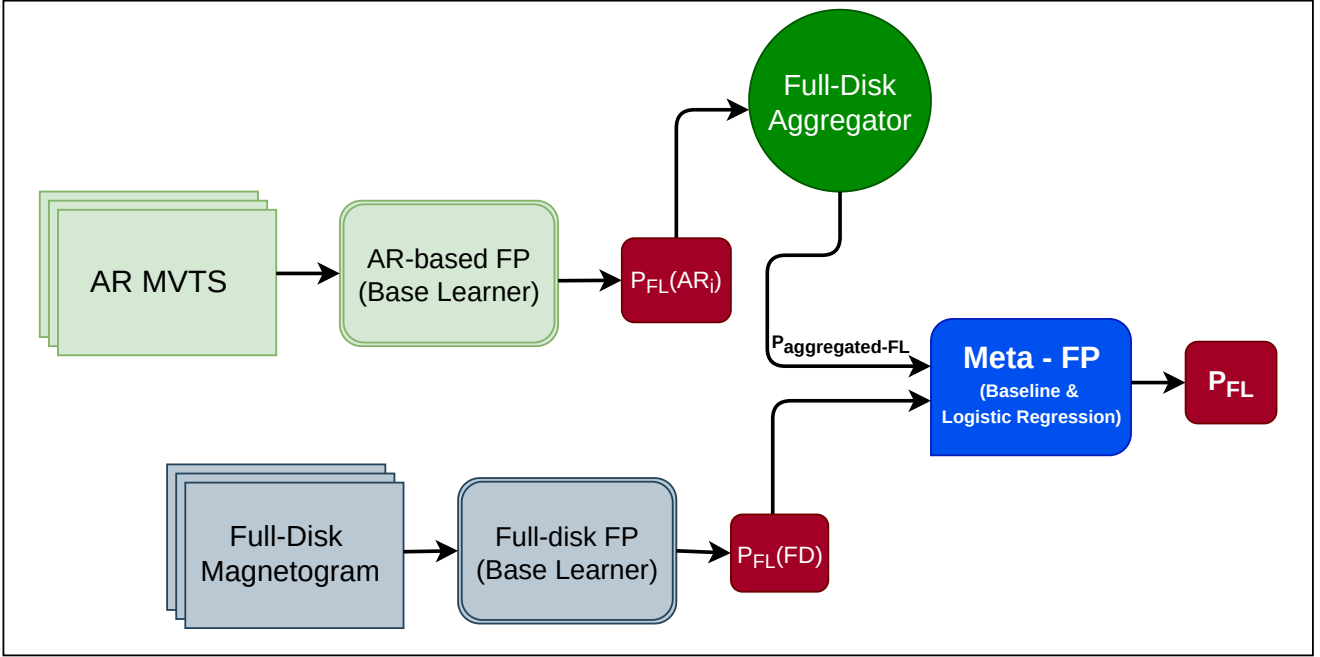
Full-Disk Aggregator

AR MVTS

AR-based FP (Base Learner)

$P_{FL}(AR_i)$

$P_{aggregated-FL}$

Meta - FP (Baseline & Logistic Regression)

$P_{FL}$

Full-Disk Magnetogram

Full-disk FP (Base Learner)

$P_{FL}(FD)$